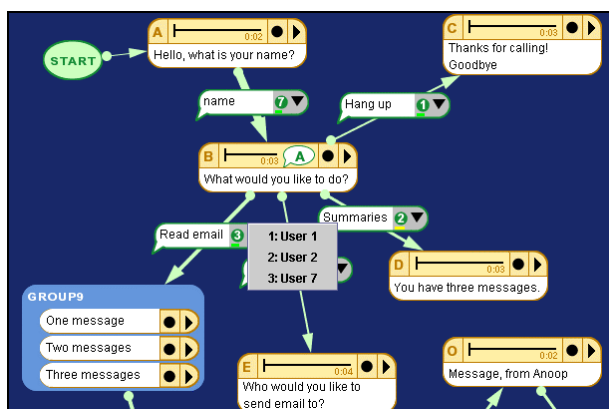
START

A 0:02
Hello, what is your name?

C
Thanks for calling! Goodbye

name 7

Hang up 1

B 0:03 A
What would you like to do?

Summaries 2

Read email 3

1: User 1
2: User 2
3: User 7

D 0:03
You have three messages.

GROUP9
One message
Two messages
Three messages

E 0:04
Who would you like to send email to?

O 0:02
Message, from Anoop